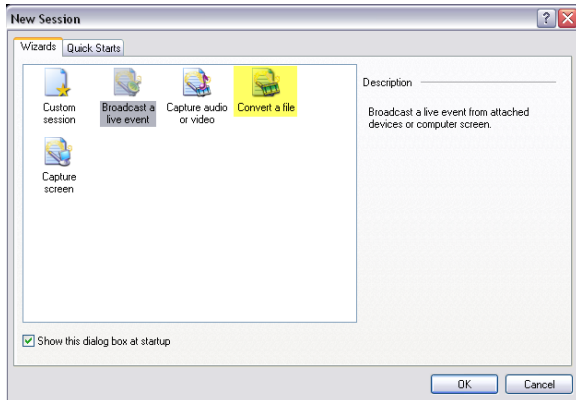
New Session

Wizards Quick Starts

Custom session

Broadcast a live event

Capture audio or video

Convert a file

Capture screen

Description

Broadcast a live event from attached devices or computer screen.

Show this dialog box at startup

OK Cancel